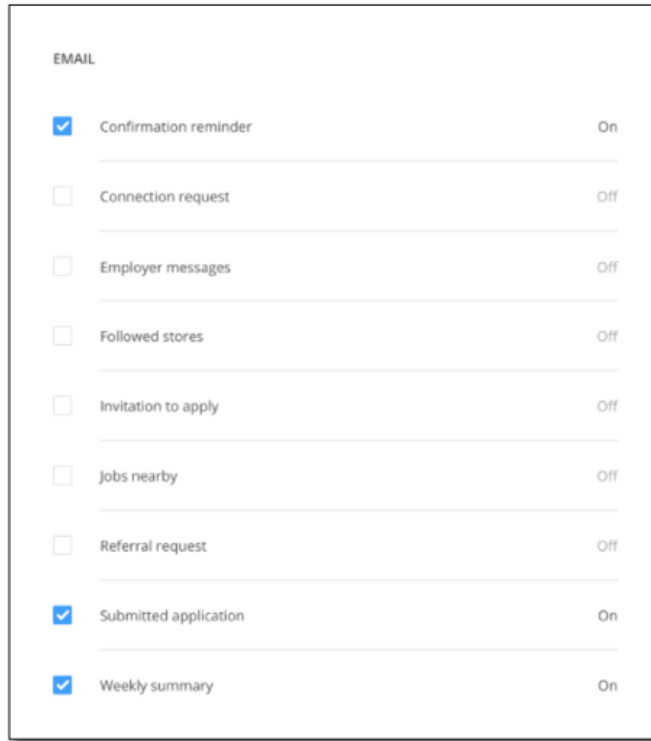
EMAIL

Confirmation reminder On

Connection request Off

Employer messages Off

Followed stores Off

Invitation to apply Off

Jobs nearby Off

Referral request Off

Submitted application On

Weekly summary On